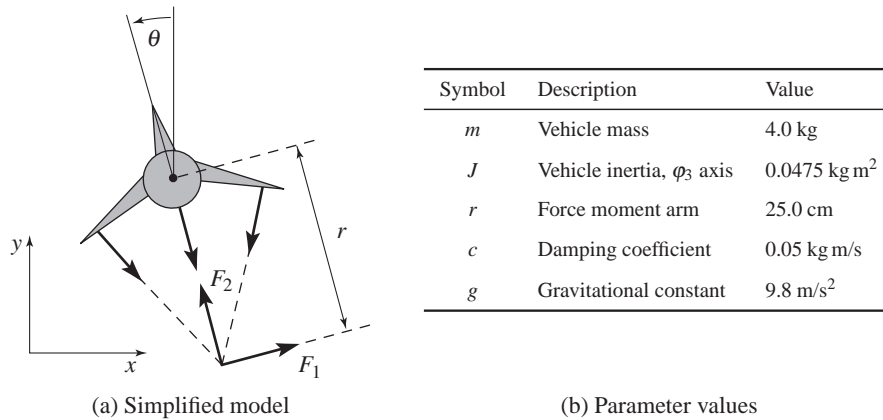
$\theta$

$r$

$y$

$x$

$F_2$

$F_1$

(a) Simplified model

| Symbol | Description | Value |
|---|---|---|
| $m$ | Vehicle mass | 4.0 kg |
| $J$ | Vehicle inertia, $\varphi_3$ axis | 0.0475 kg m$^2$ |
| $r$ | Force moment arm | 25.0 cm |
| $c$ | Damping coefficient | 0.05 kg m/s |
| $g$ | Gravitational constant | 9.8 m/s$^2$ |

(b) Parameter values